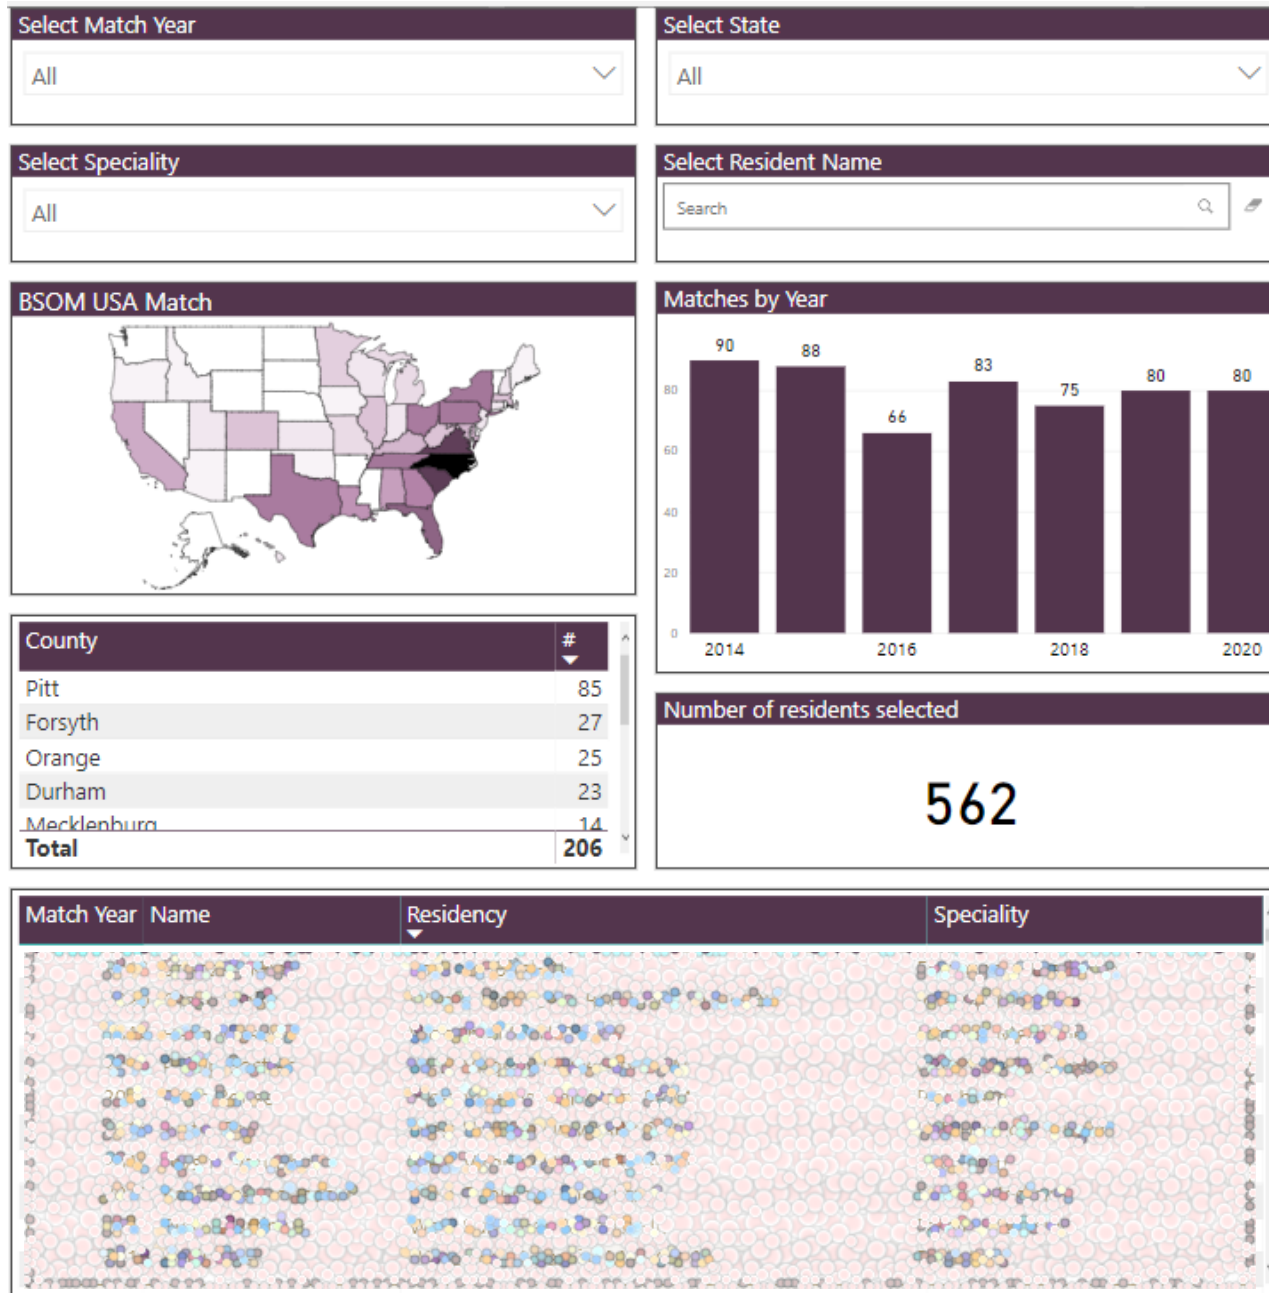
Select Match Year
All

Select State
All

Select Speciality
All

Select Resident Name
Search

BSOM USA Match

Matches by Year

| Year | Matches |
|---|---|
| 2014 | 90 |
| | 88 |
| 2016 | 66 |
| | 83 |
| 2018 | 75 |
| | 80 |
| 2020 | 80 |

0
20
40
60
80

| County | # |
|---|---|
| Pitt | 85 |
| Forsyth | 27 |
| Orange | 25 |
| Durham | 23 |
| Mecklenburg | 14 |
| Total | 206 |

Number of residents selected
562

| Match Year | Name | Residency | Speciality |
|---|---|---|---|
| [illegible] | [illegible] | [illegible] | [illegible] |